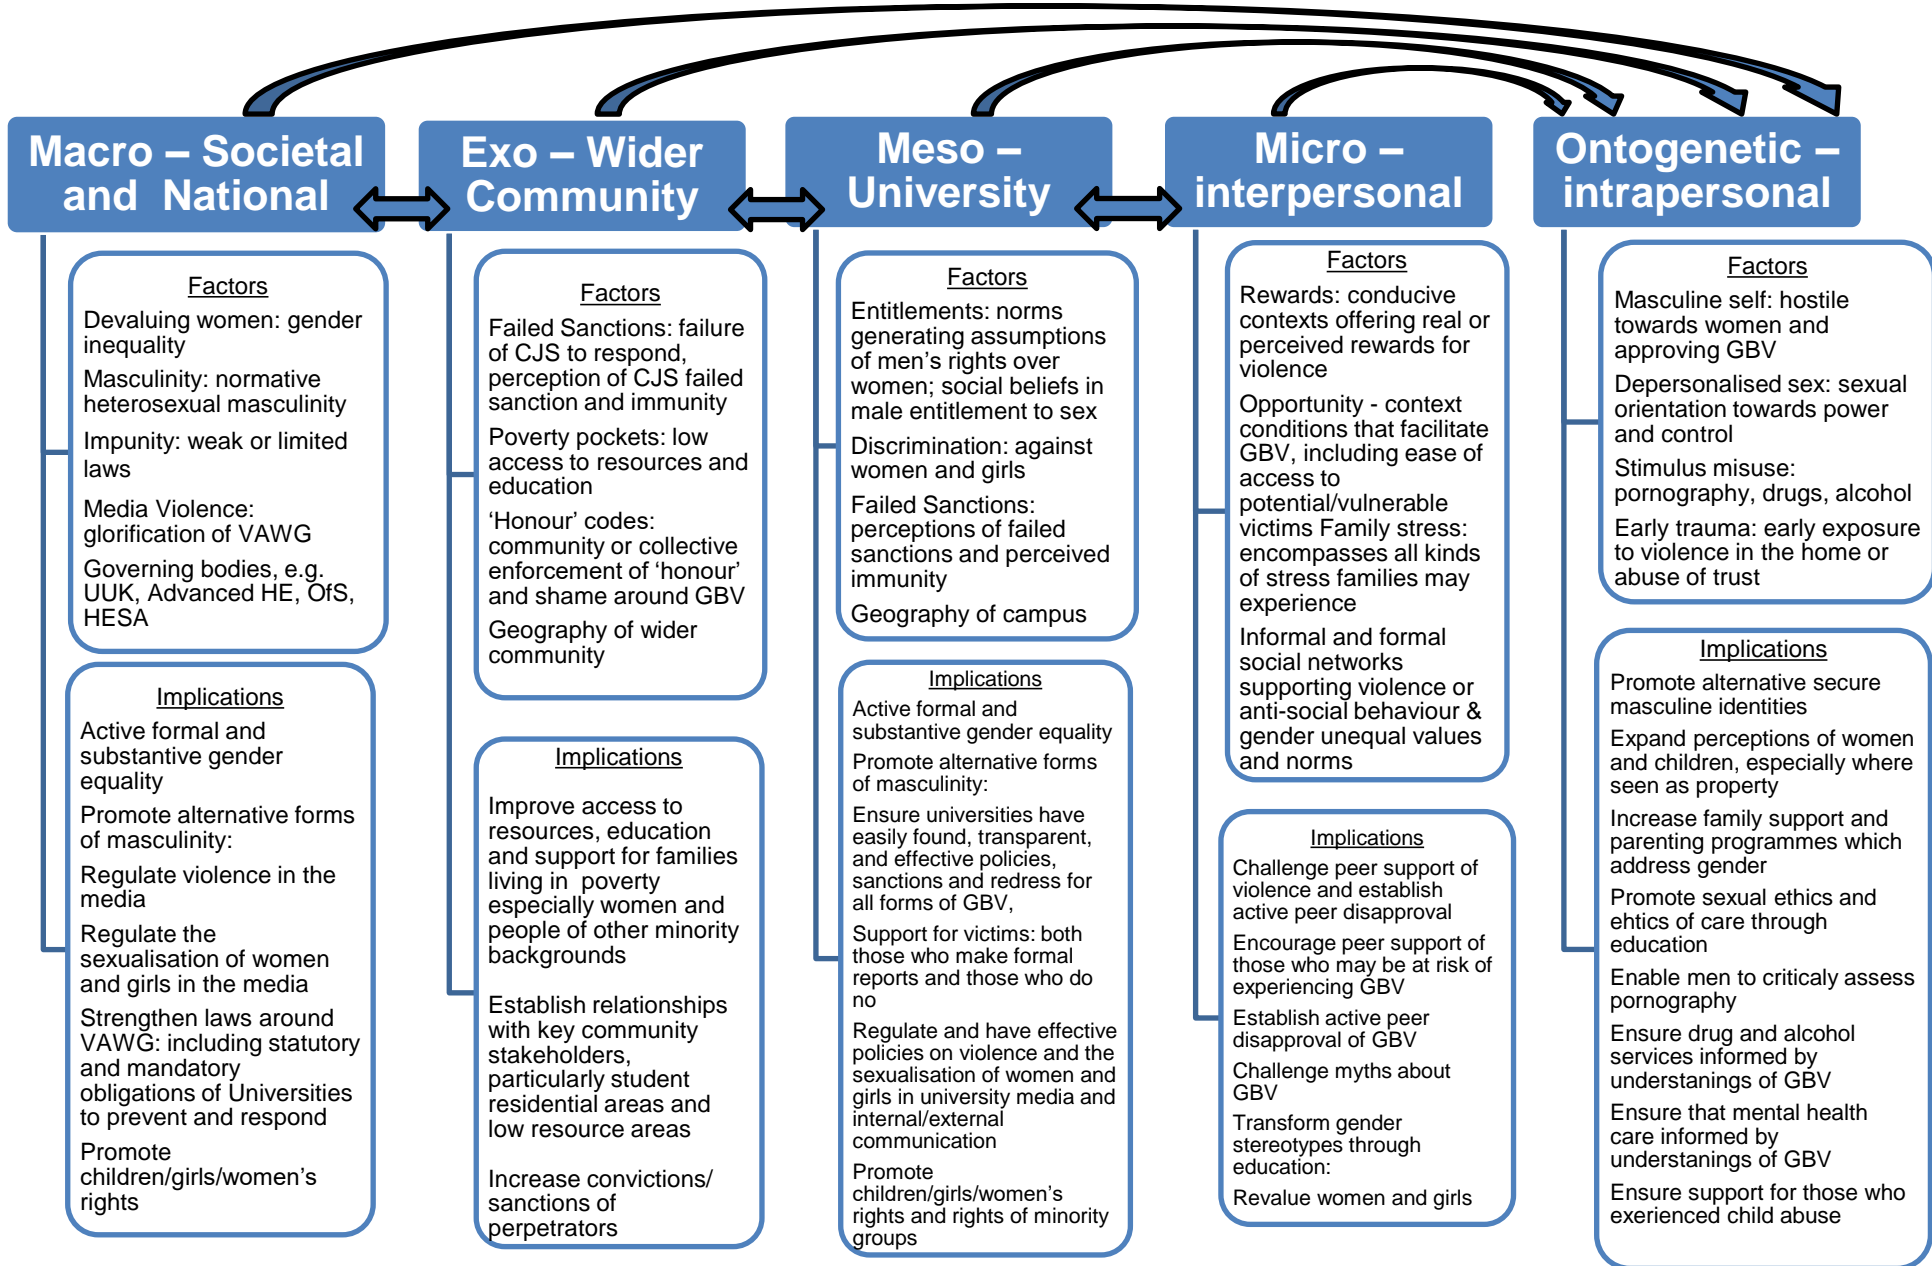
Macro – Societal and National

Factors

Devaluing women: gender inequality

Masculinity: normative heterosexual masculinity

Impunity: weak or limited laws

Media Violence: glorification of VAWG

Governing bodies, e.g. UUK, Advanced HE, OfS, HESA

Implications

Active formal and substantive gender equality

Promote alternative forms of masculinity:

Regulate violence in the media

Regulate the sexualisation of women and girls in the media

Strengthen laws around VAWG: including statutory and mandatory obligations of Universities to prevent and respond

Promote children/girls/women's rights

Exo – Wider Community

Factors

Failed Sanctions: failure of CJS to respond, perception of CJS failed sanction and immunity

Poverty pockets: low access to resources and education

'Honour' codes: community or collective enforcement of 'honour' and shame around GBV

Geography of wider community

Implications

Improve access to resources, education and support for families living in poverty especially women and people of other minority backgrounds

Establish relationships with key community stakeholders, particularly student residential areas and low resource areas

Increase convictions/ sanctions of perpetrators

Meso – University

Factors

Entitlements: norms generating assumptions of men's rights over women; social beliefs in male entitlement to sex

Discrimination: against women and girls

Failed Sanctions: perceptions of failed sanctions and perceived immunity

Geography of campus

Implications

Active formal and substantive gender equality

Promote alternative forms of masculinity:

Ensure universities have easily found, transparent, and effective policies, sanctions and redress for all forms of GBV,

Support for victims: both those who make formal reports and those who do no

Regulate and have effective policies on violence and the sexualisation of women and girls in university media and internal/external communication

Promote children/girls/women's rights and rights of minority groups

Micro – interpersonal

Factors

Rewards: conducive contexts offering real or perceived rewards for violence

Opportunity - context conditions that facilitate GBV, including ease of access to potential/vulnerable victims Family stress: encompasses all kinds of stress families may experience

Informal and formal social networks supporting violence or anti-social behaviour & gender unequal values and norms

Implications

Challenge peer support of violence and establish active peer disapproval

Encourage peer support of those who may be at risk of experiencing GBV

Establish active peer disapproval of GBV

Challenge myths about GBV

Transform gender stereotypes through education:

Revalue women and girls

Ontogenetic – intrapersonal

Factors

Masculine self: hostile towards women and approving GBV

Depersonalised sex: sexual orientation towards power and control

Stimulus misuse: pornography, drugs, alcohol

Early trauma: early exposure to violence in the home or abuse of trust

Implications

Promote alternative secure masculine identities

Expand perceptions of women and children, especially where seen as property

Increase family support and parenting programmes which address gender

Promote sexual ethics and ehtics of care through education

Enable men to criticaly assess pornography

Ensure drug and alcohol services informed by understangings of GBV

Ensure that mental health care informed by understangings of GBV

Ensure support for those who exerienced child abuse